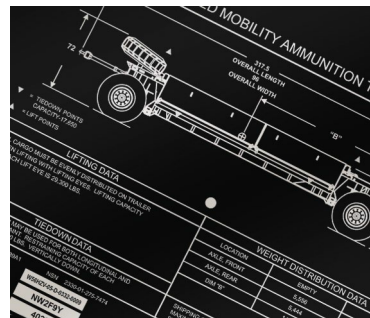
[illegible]D MOBILITY AMMUNITION T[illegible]

72

317.5
OVERALL LENGTH
96
OVERALL WIDTH

"B"

= TIEDOWN POINTS
CAPACITY 17,250
= LIFT POINTS

LIFTING DATA

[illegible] CARGO MUST BE EVENLY DISTRIBUTED ON TRAILER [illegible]EN LIFTING WITH LIFTERS CAPACITY OF EACH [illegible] LIFT EYE IS 25,300 LBS. LIFTING CAPACITY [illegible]

TIEDOWN DATA

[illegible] MAY BE USED FOR BOTH LONGITUDINAL AND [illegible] RESTRAINING CAPACITY OF EACH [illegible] VERTICALLY DOWN.

NSN 2330-01-275-7474

NW2F9Y

WEIGHT DISTRIBUTION DATA

| LOCATION | EMPTY |
|---|---|
| AXLE, FRONT | 5,556 |
| AXLE, REAR | 5,444 |
| DIM "B" | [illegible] |

SHIPPING